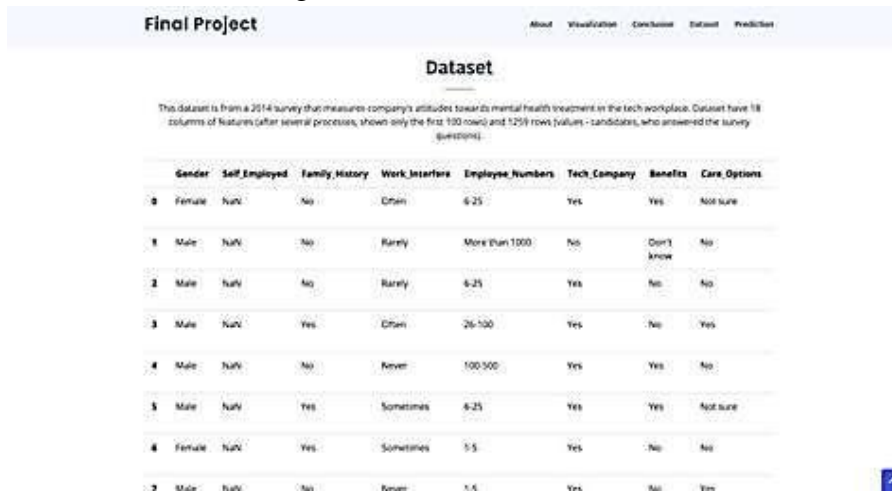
Final Project

About Visualization Conclusion Dataset Prediction

Dataset

This dataset is from a 2014 survey that measures company's attitudes towards mental health treatment in the tech workplace. Dataset have 18 columns of features (after several processes, shown only the first 100 rows) and 1259 rows (values - candidates, who answered the survey questions).

| | Gender | Self_Employed | Family_History | Work_Interfere | Employee_Numbers | Tech_Company | Benefits | Care_Options |
|---|---|---|---|---|---|---|---|---|
| 0 | Female | NaN | No | Often | 6-25 | Yes | Yes | Not sure |
| 1 | Male | NaN | No | Rarely | More than 1000 | No | Don't know | No |
| 2 | Male | NaN | No | Rarely | 6-25 | Yes | No | No |
| 3 | Male | NaN | Yes | Often | 26-100 | Yes | No | Yes |
| 4 | Male | NaN | No | Never | 100-500 | Yes | Yes | No |
| 5 | Male | NaN | Yes | Sometimes | 6-25 | Yes | Yes | Not sure |
| 6 | Female | NaN | Yes | Sometimes | 1-5 | Yes | No | No |
| 7 | Male | NaN | No | Never | 1-5 | Yes | No | Yes |